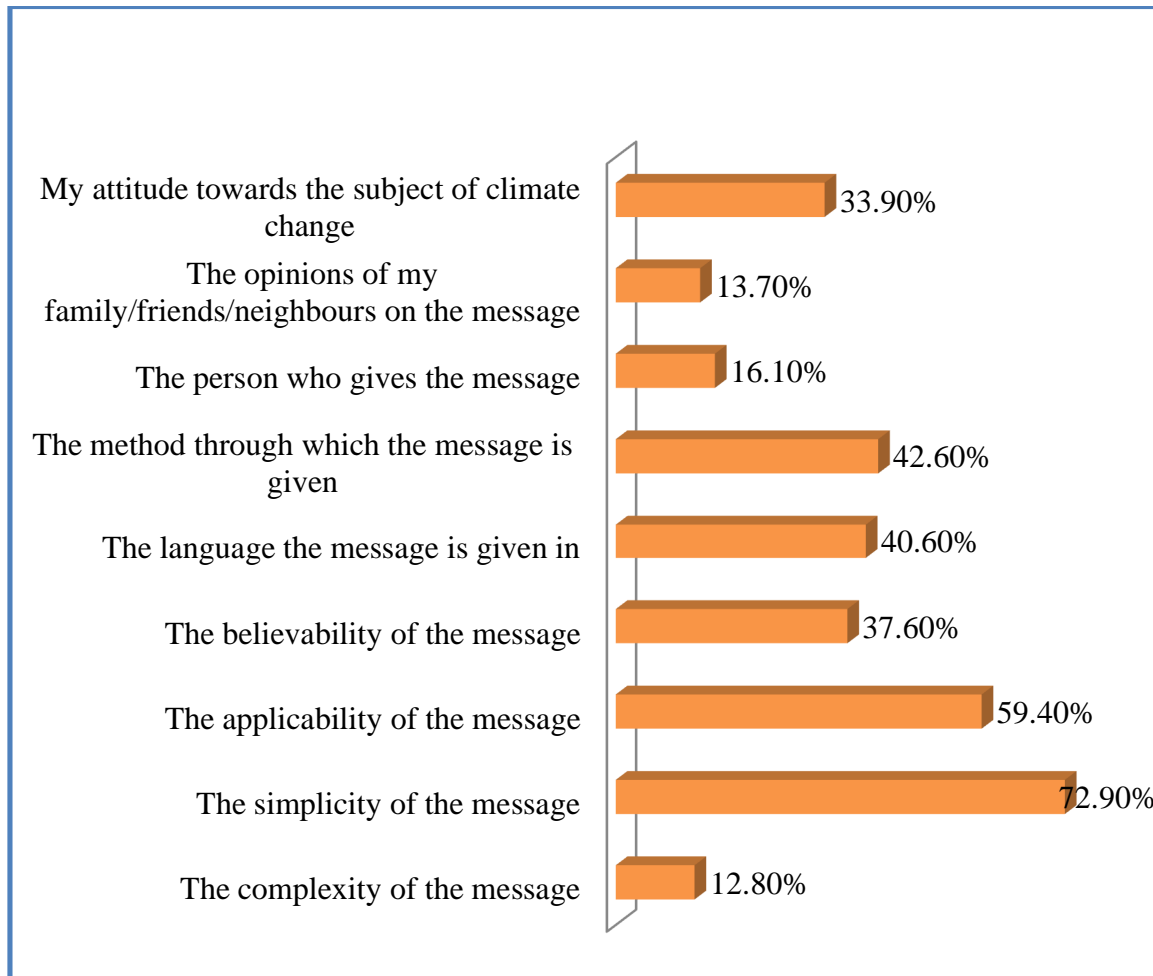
My attitude towards the subject of climate change
33.90%

The opinions of my family/friends/neighbours on the message
13.70%

The person who gives the message
16.10%

The method through which the message is given
42.60%

The language the message is given in
40.60%

The believability of the message
37.60%

The applicability of the message
59.40%

The simplicity of the message
72.90%

The complexity of the message
12.80%